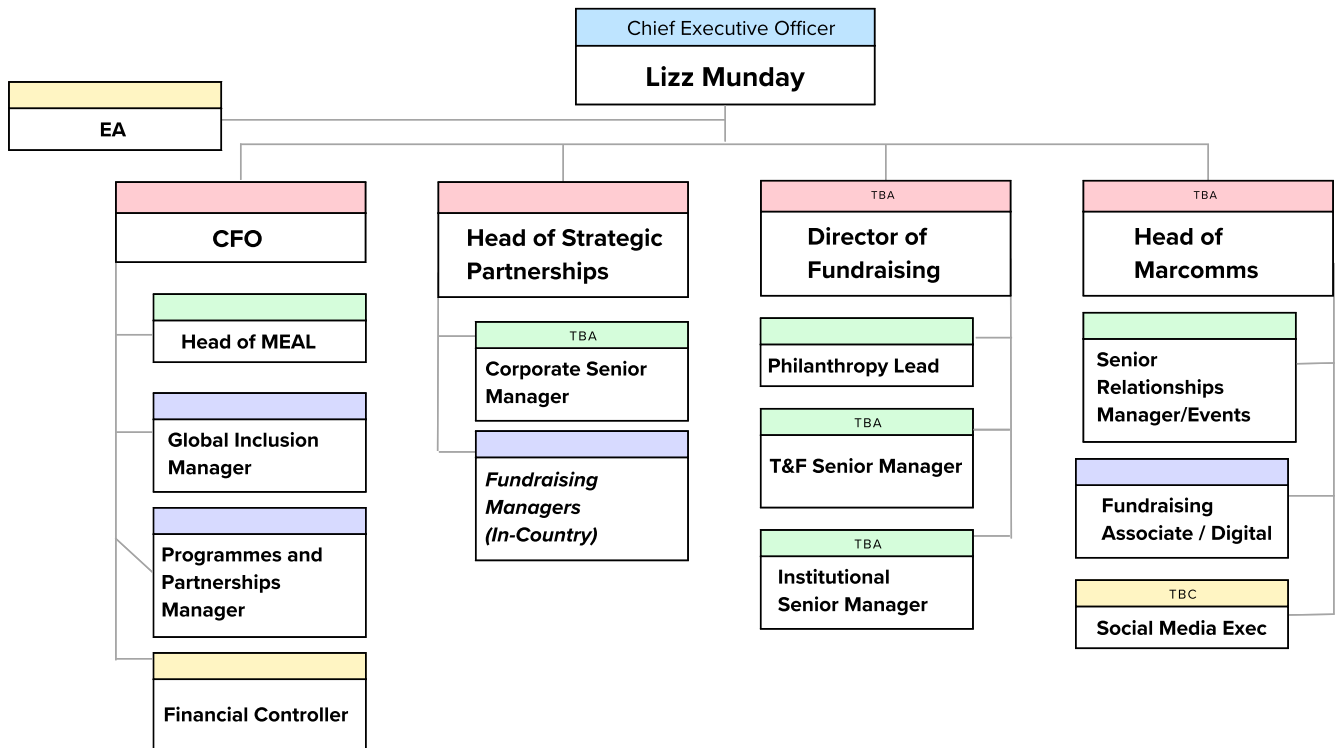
Chief Executive Officer

Lizz Munday

EA

CFO

Head of MEAL

Global Inclusion Manager

Programmes and Partnerships Manager

Financial Controller

Head of Strategic Partnerships

TBA

Corporate Senior Manager

*Fundraising Managers (In-Country)*

TBA

Director of Fundraising

Philanthropy Lead

TBA

T&F Senior Manager

TBA

Institutional Senior Manager

TBA

Head of Marcomms

Senior Relationships Manager/Events

Fundraising Associate / Digital

TBC

Social Media Exec